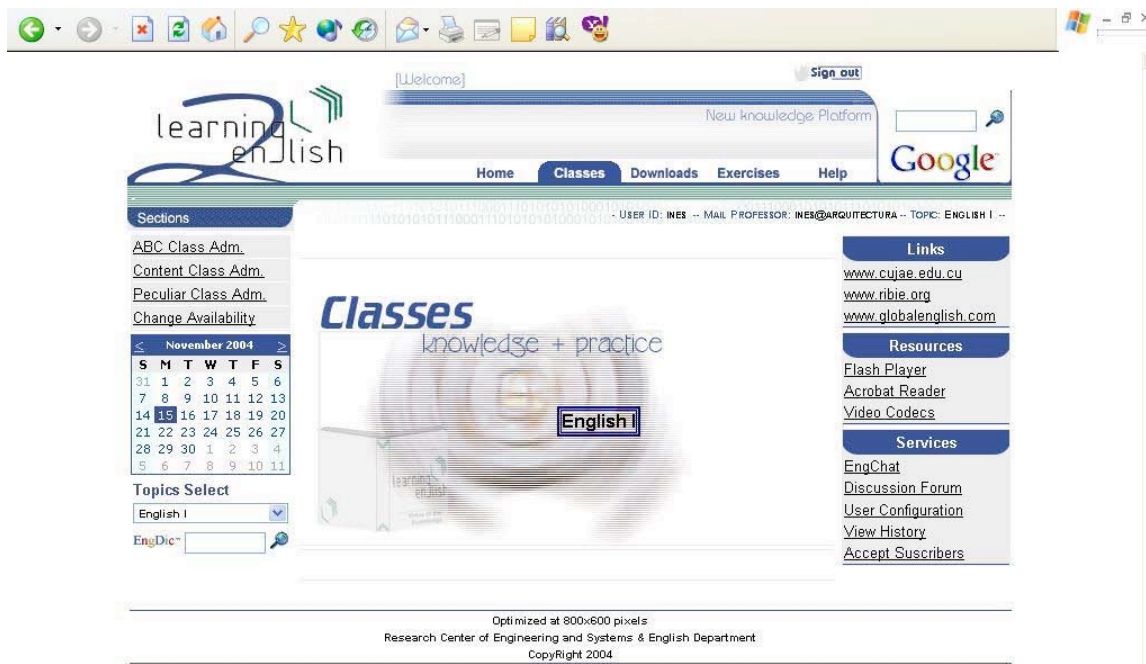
[Welcome]

Sign out

learning enJlish

New knowledge Platform

Google

Home Classes Downloads Exercises Help

Sections

- USER ID: INES -- MAIL PROFESSOR: INES@ARQUITECTURA -- TOPIC: ENGLISH I --

ABC Class Adm.
Content Class Adm.
Peculiar Class Adm.
Change Availability

| < | November 2004 | | | | | > |
|---|---|---|---|---|---|---|
| S | M | T | W | T | F | S |
| 31 | 1 | 2 | 3 | 4 | 5 | 6 |
| 7 | 8 | 9 | 10 | 11 | 12 | 13 |
| 14 | 15 | 16 | 17 | 18 | 19 | 20 |
| 21 | 22 | 23 | 24 | 25 | 26 | 27 |
| 28 | 29 | 30 | 1 | 2 | 3 | 4 |
| 5 | 6 | 7 | 8 | 9 | 10 | 11 |

Topics Select

English I

EngDic

Classes

knowledge + practice

English I

learning enJlish

Links
www.cujae.edu.cu
www.ribie.org
www.globalenglish.com

Resources
Flash Player
Acrobat Reader
Video Codecs

Services
EngChat
Discussion Forum
User Configuration
View History
Accept Suscribers

Optimized at 800x600 pixels
Research Center of Engineering and Systems & English Department
CopyRight 2004